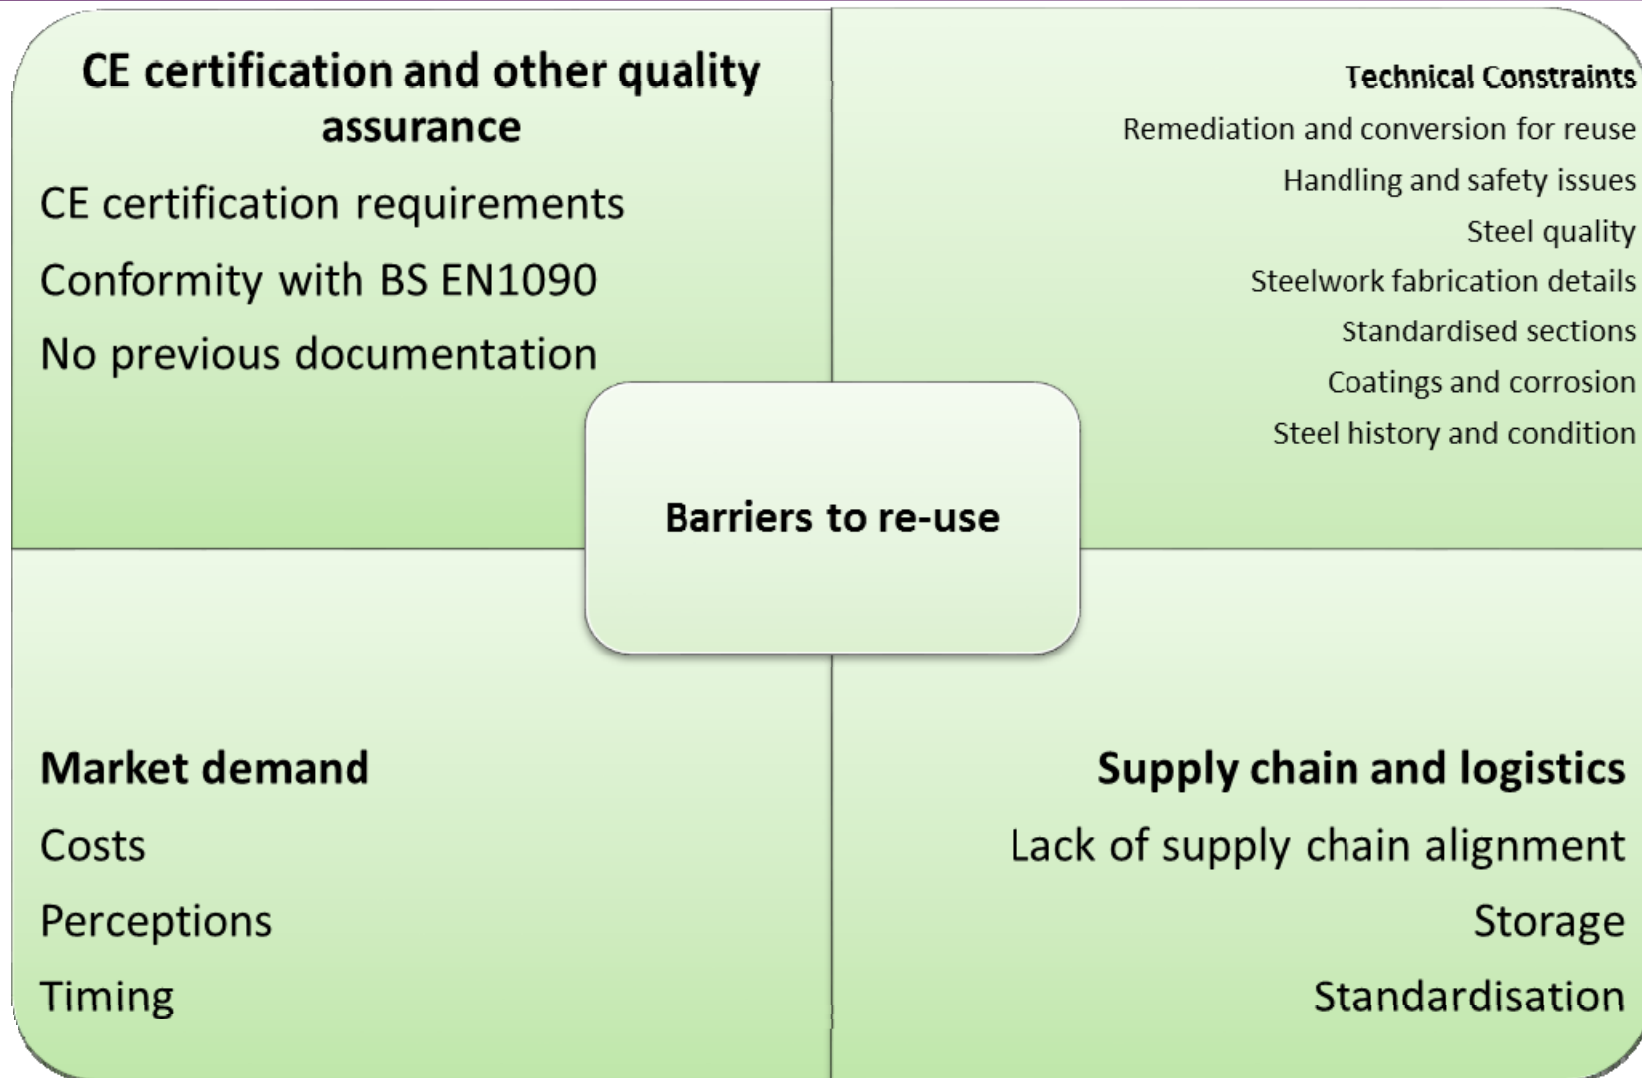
CE certification and other quality assurance

CE certification requirements

Conformity with BS EN1090

No previous documentation

Technical Constraints

Remediation and conversion for reuse

Handling and safety issues

Steel quality

Steelwork fabrication details

Standardised sections

Coatings and corrosion

Steel history and condition

Barriers to re-use

Market demand

Costs

Perceptions

Timing

Supply chain and logistics

Lack of supply chain alignment

Storage

Standardisation